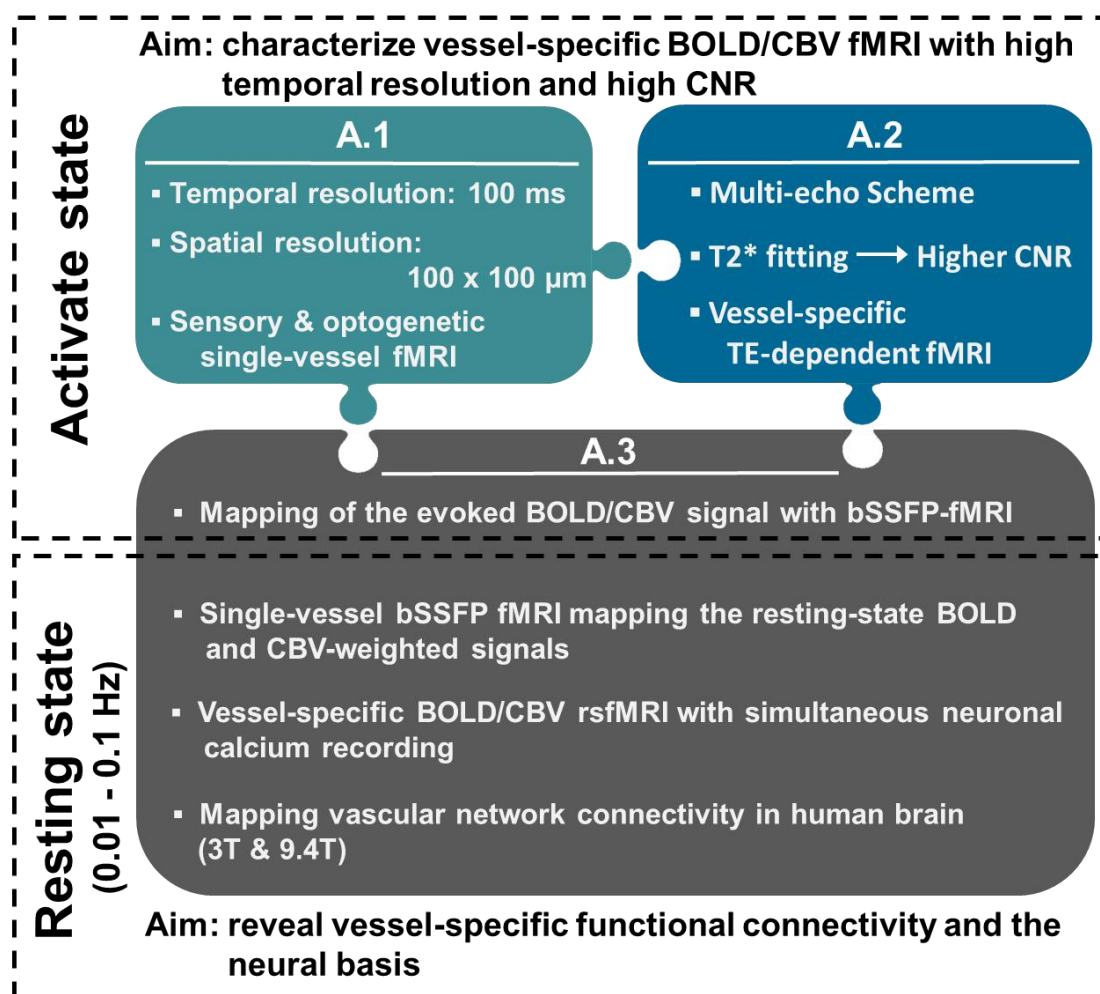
Activate state

Aim: characterize vessel-specific BOLD/CBV fMRI with high temporal resolution and high CNR

A.1

▪ Temporal resolution: 100 ms

▪ Spatial resolution: 100 x 100 µm

▪ Sensory & optogenetic single-vessel fMRI

A.2

▪ Multi-echo Scheme

▪ T2* fitting ⟶ Higher CNR

▪ Vessel-specific TE-dependent fMRI

A.3

▪ Mapping of the evoked BOLD/CBV signal with bSSFP-fMRI

Resting state
(0.01 - 0.1 Hz)

▪ Single-vessel bSSFP fMRI mapping the resting-state BOLD and CBV-weighted signals

▪ Vessel-specific BOLD/CBV rsfMRI with simultaneous neuronal calcium recording

▪ Mapping vascular network connectivity in human brain (3T & 9.4T)

Aim: reveal vessel-specific functional connectivity and the neural basis